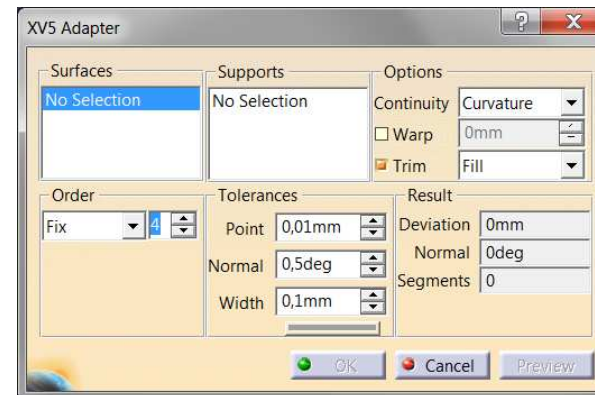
XV5 Adapter

?
X

Surfaces
No Selection

Supports
No Selection

Options
Continuity Curvature
Warp 0mm
Trim Fill

Order
Fix 4

Tolerances
Point 0,01mm
Normal 0,5deg
Width 0,1mm

Result
Deviation 0mm
Normal 0deg
Segments 0

OK
Cancel
Preview